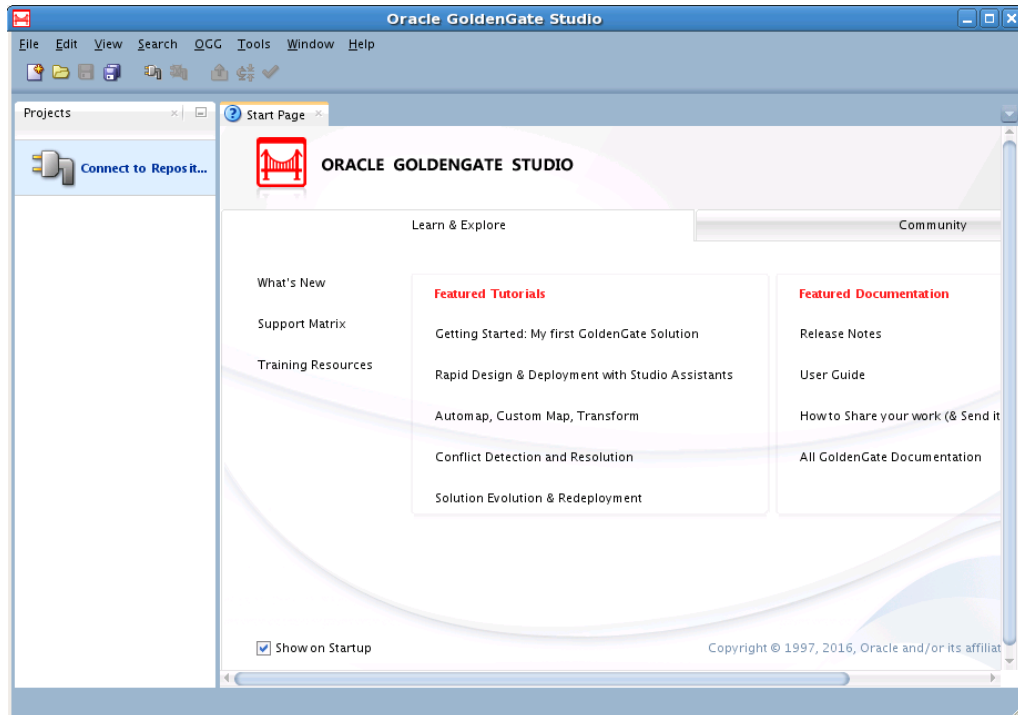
Oracle GoldenGate Studio

File Edit View Search OGG Tools Window Help

Projects

Connect to Reposit...

Start Page

ORACLE GOLDENGATE STUDIO

Learn & Explore

Community

What's New

Support Matrix

Training Resources

Featured Tutorials

Getting Started: My first GoldenGate Solution

Rapid Design & Deployment with Studio Assistants

Automap, Custom Map, Transform

Conflict Detection and Resolution

Solution Evolution & Redeployment

Featured Documentation

Release Notes

User Guide

How to Share your work (& Send it

All GoldenGate Documentation

Show on Startup

Copyright © 1997, 2016, Oracle and/or its affiliat